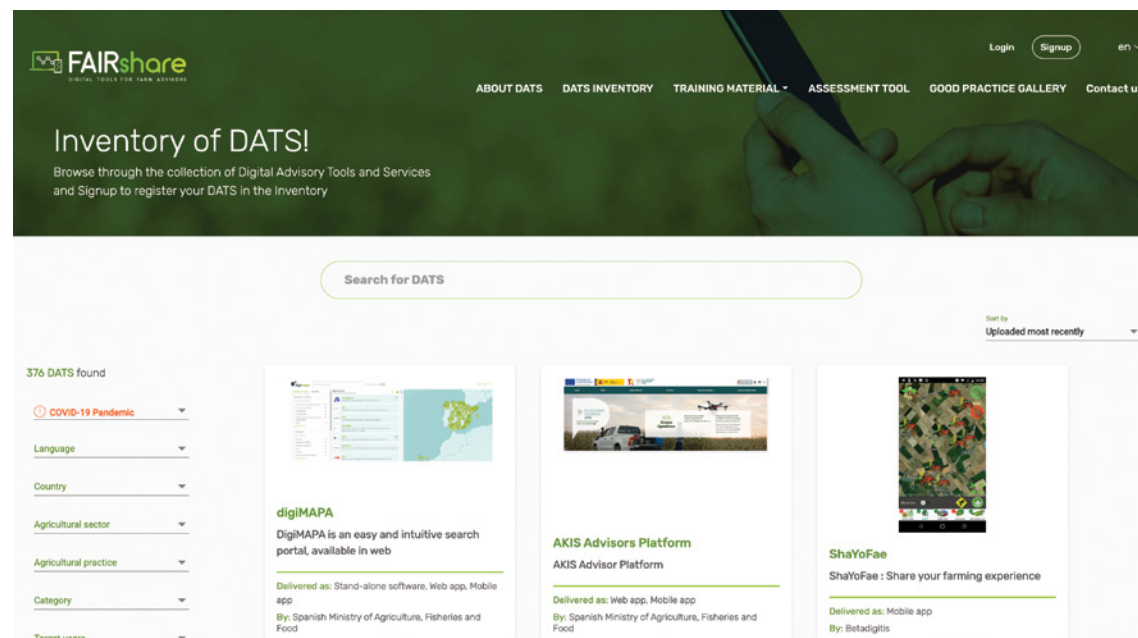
FAIRshare
DIGITAL TOOLS FOR FARM ADVISORS

Login Signup en

ABOUT DATS DATS INVENTORY TRAINING MATERIAL ASSESSMENT TOOL GOOD PRACTICE GALLERY Contact u

Inventory of DATS!

Browse through the collection of Digital Advisory Tools and Services and Signup to register your DATS in the Inventory

Search for DATS

Sort by
Uploaded most recently

376 DATS found

COVID-19 Pandemic

Language

Country

Agricultural sector

Agricultural practice

Category

Target users

digiMAPA

DigiMAPA is an easy and intuitive search portal, available in web

Delivered as: Stand-alone software, Web app, Mobile app

By: Spanish Ministry of Agriculture, Fisheries and Food

AKIS Advisors Platform

AKIS Advisor Platform

Delivered as: Web app, Mobile app

By: Spanish Ministry of Agriculture, Fisheries and Food

ShaYoFae

ShaYoFae : Share your farming experience

Delivered as: Mobile app

By: Betadigitis